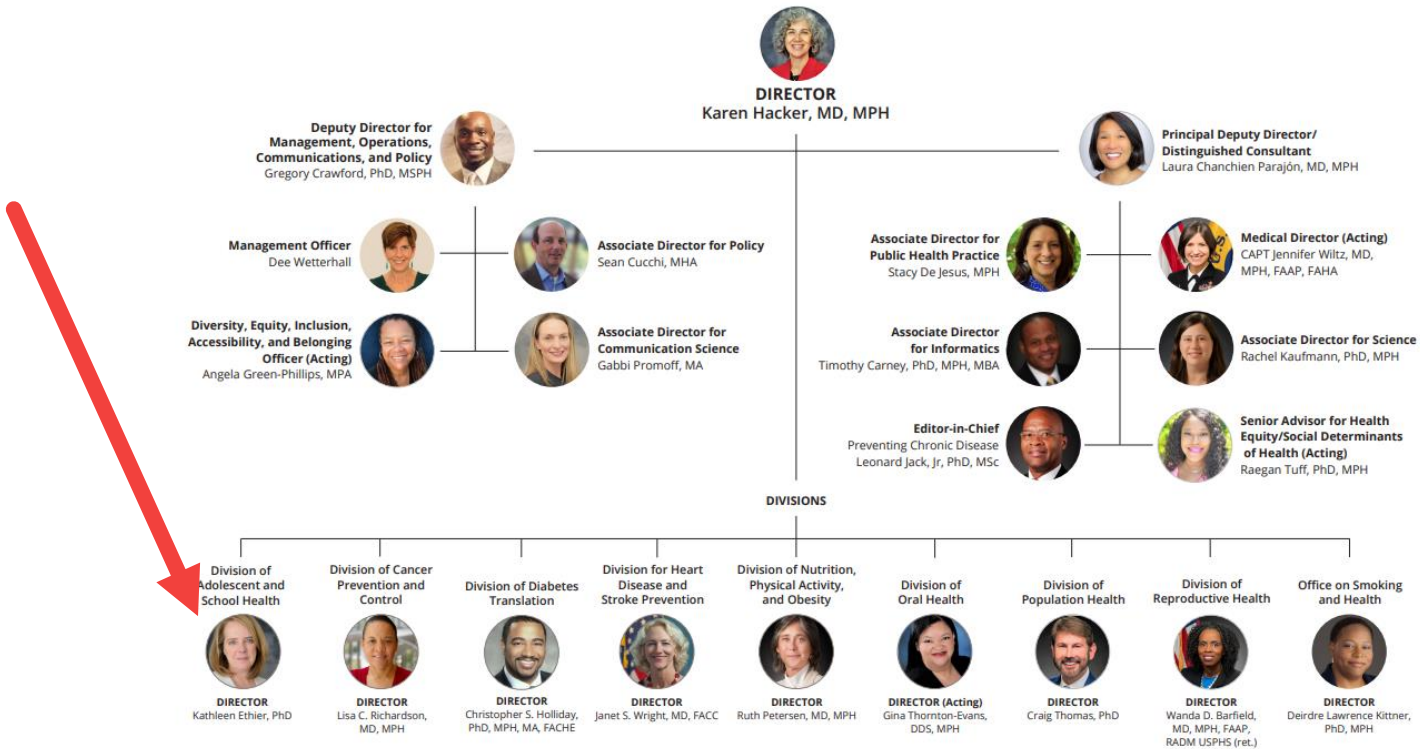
DIRECTOR
Karen Hacker, MD, MPH

Deputy Director for Management, Operations, Communications, and Policy
Gregory Crawford, PhD, MSPH

Principal Deputy Director/ Distinguished Consultant
Laura Chanchien Parajón, MD, MPH

Management Officer
Dee Wetterhall

Associate Director for Policy
Sean Cucchi, MHA

Diversity, Equity, Inclusion, Accessibility, and Belonging Officer (Acting)
Angela Green-Phillips, MPA

Associate Director for Communication Science
Gabbi Promoff, MA

Associate Director for Public Health Practice
Stacy De Jesus, MPH

Medical Director (Acting)
CAPT Jennifer Wiltz, MD, MPH, FAAP, FAHA

Associate Director for Informatics
Timothy Carney, PhD, MPH, MBA

Associate Director for Science
Rachel Kaufmann, PhD, MPH

Editor-in-Chief
Preventing Chronic Disease
Leonard Jack, Jr, PhD, MSc

Senior Advisor for Health Equity/Social Determinants of Health (Acting)
Raegan Tuff, PhD, MPH

DIVISIONS

Division of Adolescent and School Health
DIRECTOR
Kathleen Ethier, PhD

Division of Cancer Prevention and Control
DIRECTOR
Lisa C. Richardson, MD, MPH

Division of Diabetes Translation
DIRECTOR
Christopher S. Holliday, PhD, MPH, MA, FACHE

Division for Heart Disease and Stroke Prevention
DIRECTOR
Janet S. Wright, MD, FACC

Division of Nutrition, Physical Activity, and Obesity
DIRECTOR
Ruth Petersen, MD, MPH

Division of Oral Health
DIRECTOR (Acting)
Gina Thornton-Evans, DDS, MPH

Division of Population Health
DIRECTOR
Craig Thomas, PhD

Division of Reproductive Health
DIRECTOR
Wanda D. Barfield, MD, MPH, FAAP, RADM USPHS (ret.)

Office on Smoking and Health
DIRECTOR
Deirdre Lawrence Kittner, PhD, MPH